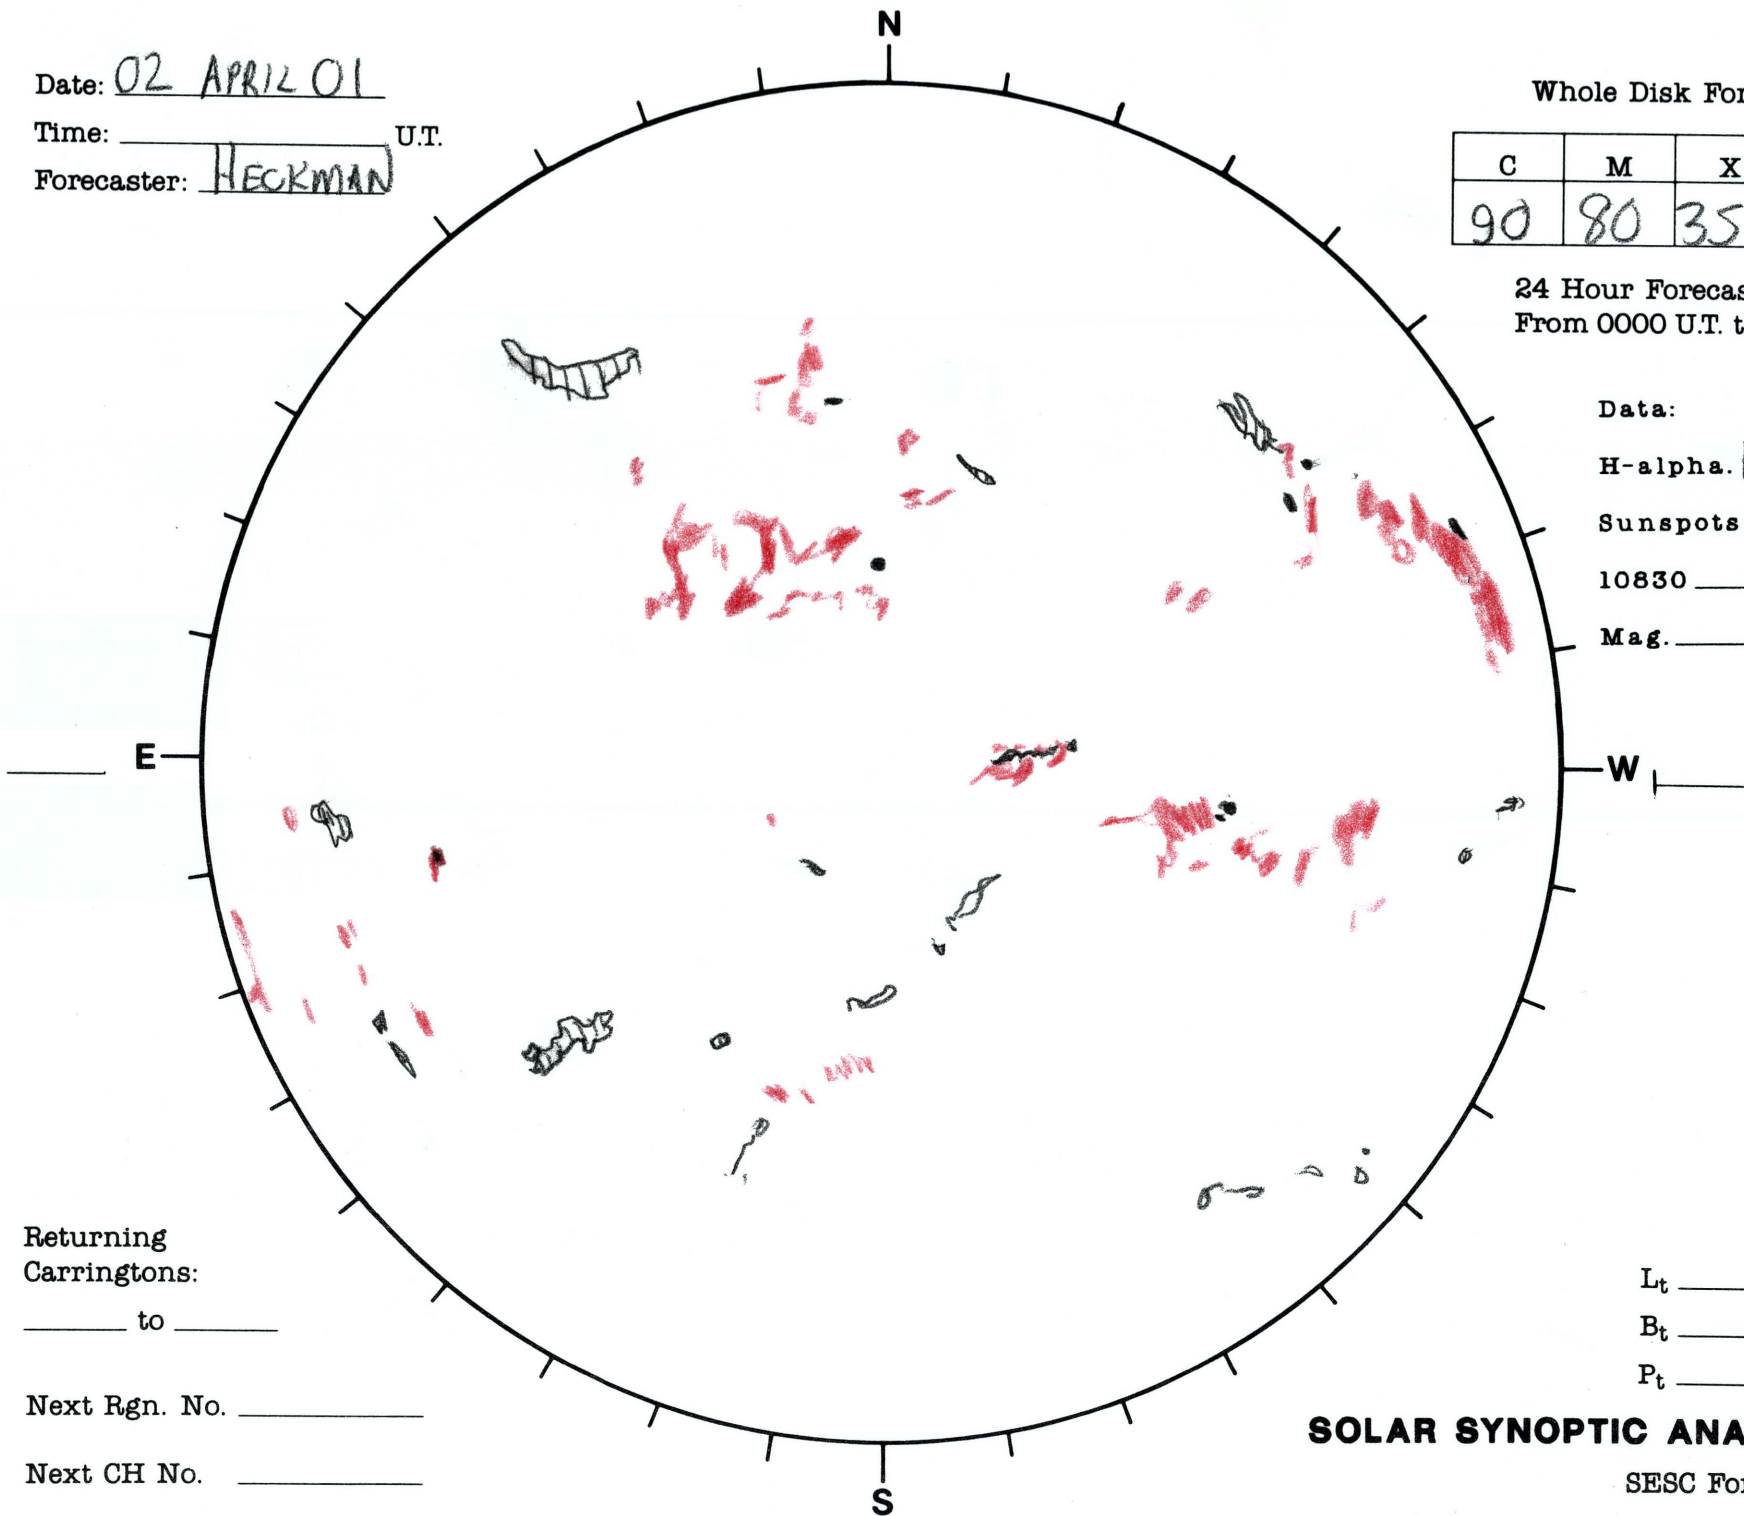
Date: 02 APRIL 01
Time: U.T.
Forecaster: HECKMAN

N

Whole Disk For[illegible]

| C | M | X |
|---|---|---|
| 90 | 80 | 35 |

24 Hour Forecas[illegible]
From 0000 U.T. t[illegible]

Data:
H-alpha.
Sunspots
10830
Mag.

E

W

Returning Carringtons:
to

Next Rgn. No.

Next CH No.

S

$L_t$
$B_t$
$P_t$

SOLAR SYNOPTIC ANA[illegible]

SESC For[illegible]